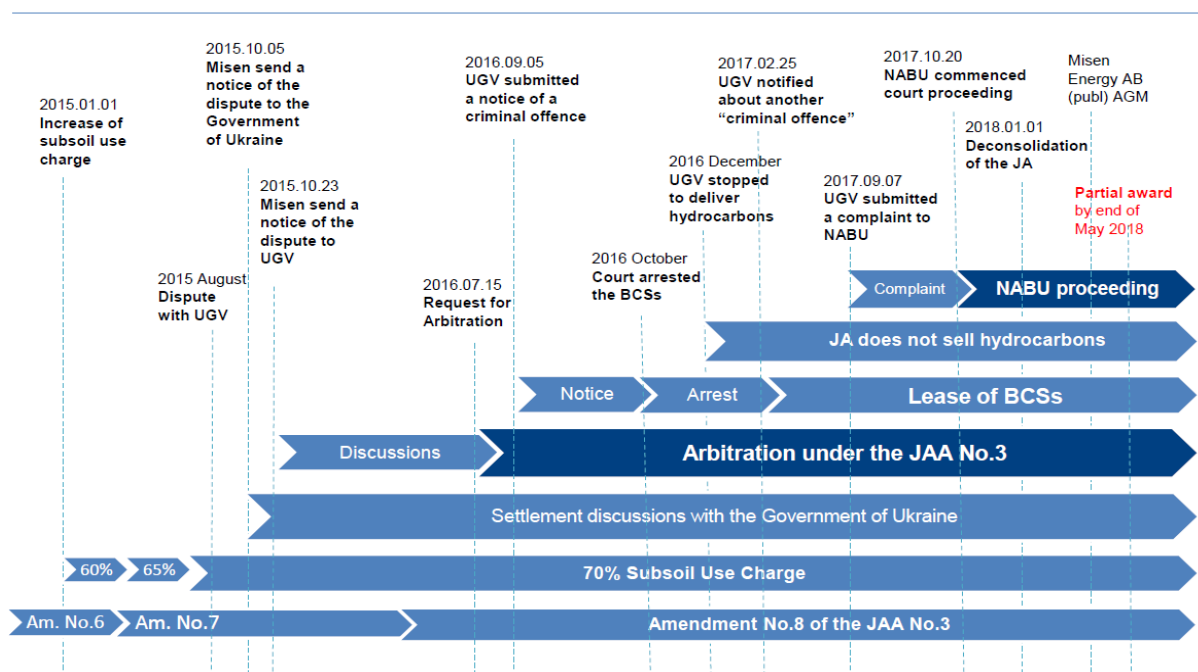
2015.01.01
Increase of subsoil use charge

2015.10.05
Misen send a notice of the dispute to the Government of Ukraine

2015.10.23
Misen send a notice of the dispute to UGV

2015 August
Dispute with UGV

2016.07.15
Request for Arbitration

2016.09.05
UGV submitted a notice of a criminal offence

2016 October
Court arrested the BCSs

2016 December
UGV stopped to deliver hydrocarbons

2017.02.25
UGV notified about another "criminal offence"

2017.09.07
UGV submitted a complaint to NABU

2017.10.20
NABU commenced court proceeding

2018.01.01
Deconsolidation of the JA

Misen Energy AB (publ) AGM

Partial award by end of May 2018

Complaint

NABU proceeding

JA does not sell hydrocarbons

Notice

Arrest

Lease of BCSs

Discussions

Arbitration under the JAA No.3

Settlement discussions with the Government of Ukraine

60%

65%

70% Subsoil Use Charge

Am. No.6

Am. No.7

Amendment No.8 of the JAA No.3